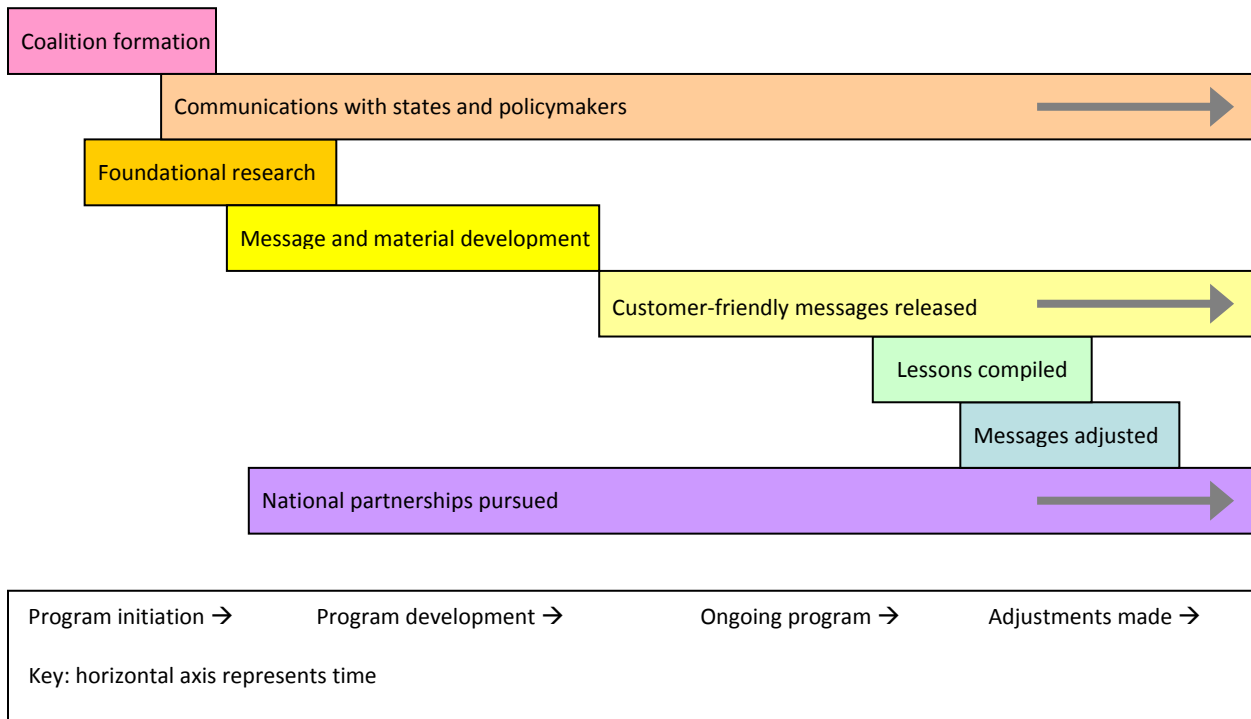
Coalition formation

Communications with states and policymakers

Foundational research

Message and material development

Customer-friendly messages released

Lessons compiled

Messages adjusted

National partnerships pursued

Program initiation → Program development → Ongoing program → Adjustments made →

Key: horizontal axis represents time